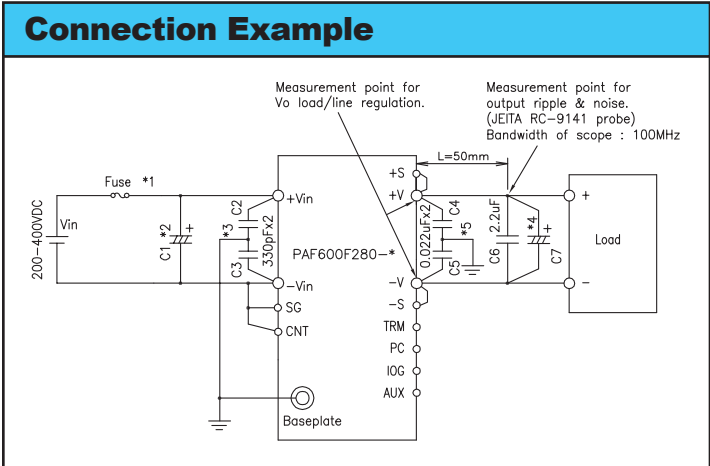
Connection Example

Measurement point for Vo load/line regulation.

Measurement point for output ripple & noise. (JEITA RC-9141 probe) Bandwidth of scope : 100MHz

L=50mm

Fuse *1

200-400VDC

Vin

C1 *2

+

*3

C2

330pFx2

C3

+Vin

-Vin

SG

CNT

PAF600F280-*

+S

+V

-V

-S

TRM

PC

IOG

AUX

0.022uFx2

C4

C5

*5

C6

2.2uF

*4

C7

+

-

Load

Baseplate